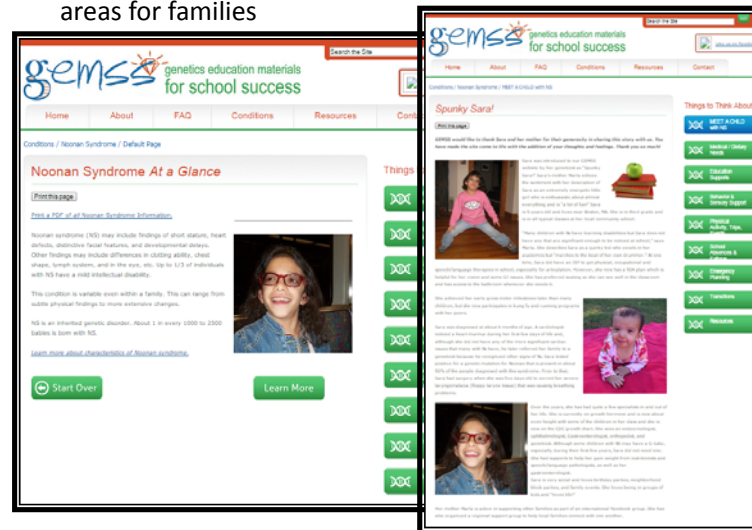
areas for families

Search the Site

gems genetics education materials for school success

Home About FAQ Conditions Resources Cont

Conditions / Noonan Syndrome / Default Page

Noonan Syndrome *At a Glance*

Print this page

Print a PDF of all Noonan Syndrome Information.

Noonan syndrome (NS) may include findings of short stature, heart defects, distinctive facial features, and developmental delays. Other findings may include differences in clotting ability, chest shape, lymph system, and in the eye, etc. Up to 1/3 of individuals with NS have a mild intellectual disability.

This condition is variable even within a family. This can range from subtle physical findings to more extensive changes.

NS is an inherited genetic disorder. About 1 in every 1000 to 2500 babies is born with NS.

Learn more about characteristics of Noonan syndrome.

Start Over

Learn More

Things

Search the Site

gems genetics education materials for school success

Home About FAQ Conditions Resources Contact

Conditions / Noonan Syndrome / MEET A CHILD with NS

Spunky Sara!

Print this page

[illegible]

Things to Think About

MEET A CHILD with NS

Medical / Dietary Needs

Education Supports

Behavior & Sensory Support

Physical Activity, Trips, Events

School Absences & Illness

Emergency Planning

Transitions

Resources